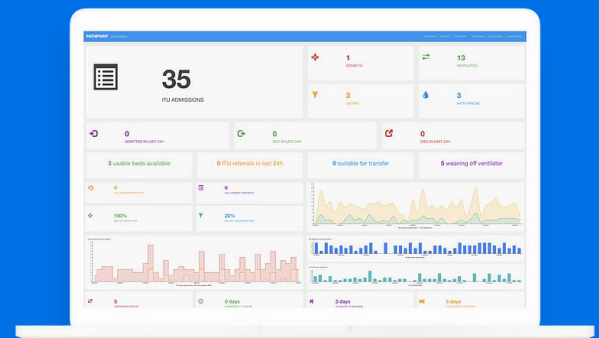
PATHPOINT

35
ITU ADMISSIONS

1
COVID-19

13
VENTILATED

3
CV-RRT

3
WITH FINAL RX

0
ADMITTED IN LAST 24H

0
OUT IN LAST 24H

0
DIED IN LAST 24H

3 usable beds available

0 ITU referrals in last 24h

0 suitable for transfer

5 weaning off ventilator

0

0

100%

23%

5

0 days

3 days

5 days